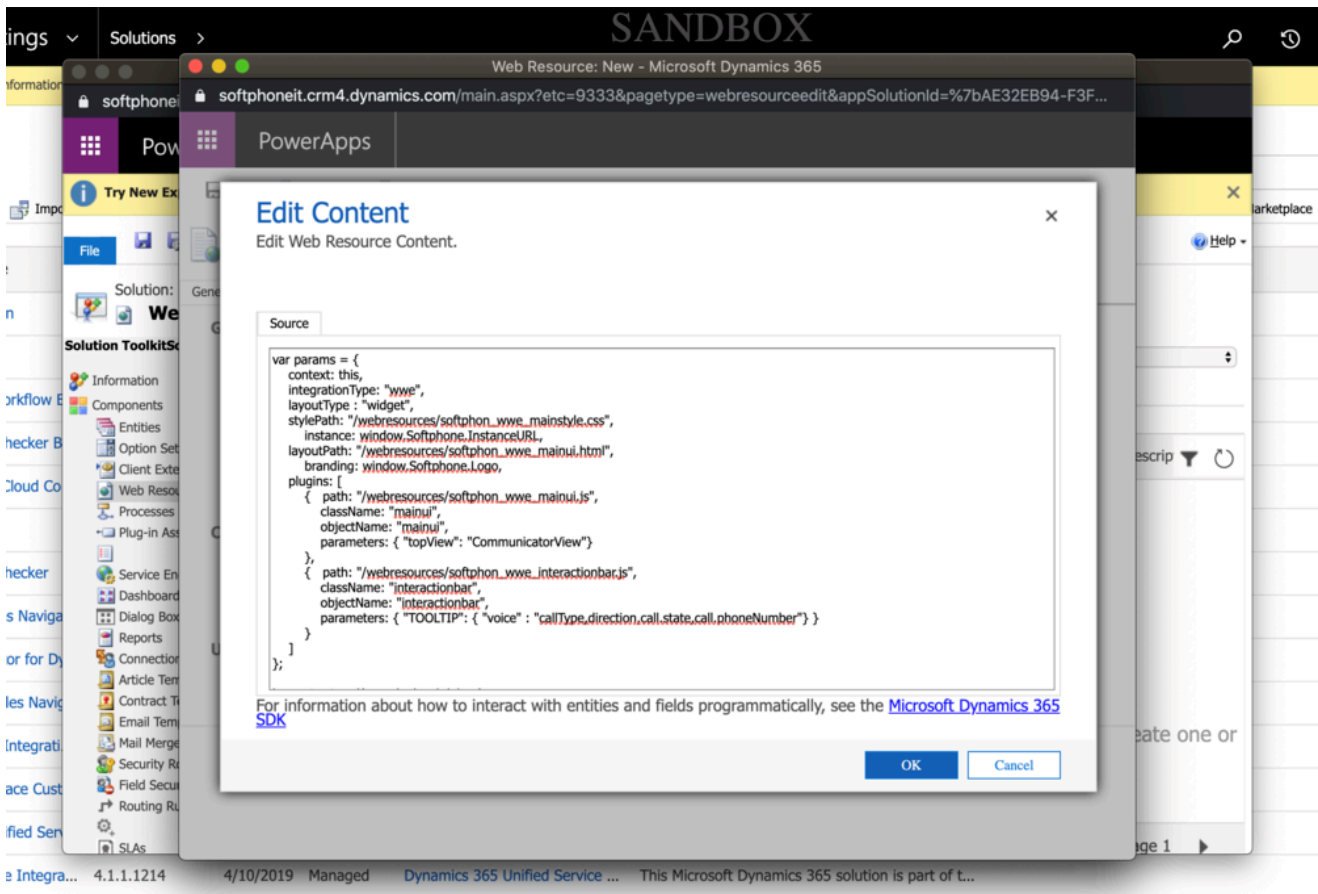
ings Solutions SANDBOX

nformation

softphonei

Pow

Try New Ex

Impo

File

Solution:

We

Solution ToolkitSo

Information
Components
Entities
Option Set
Client Exte
Web Resou
Processes
Plug-in Ass
Service En
Dashboard
Dialog Box
Reports
Connection
Article Tem
Contract T
Email Tem
Mail Merge
Security Ro
Field Secu
Routing Ru
SLAs

n
orkflow E
hecker B
Cloud Co
hecker
s Naviga
or for Dy
les Navig
Integrati
ace Cust
fied Serv
e Integra... 4.1.1.1214 4/10/2019 Managed Dynamics 365 Unified Service ... This Microsoft Dynamics 365 solution is part of t...

Web Resource: New - Microsoft Dynamics 365

softphoneit.crm4.dynamics.com/main.aspx?etc=9333&pagetype=webresourceedit&appSolutionId=%7bAE32EB94-F3F...

PowerApps

Gene

Edit Content
Edit Web Resource Content.

Source

var params = {
context: this,
integrationType: "wwe",
layoutType : "widget",
stylePath: "/webresources/softphon_wwe_mainstyle.css",
instance: window.Softphone.InstanceURL,
layoutPath: "/webresources/softphon_wwe_mainui.html",
branding: window.Softphone.Logo,
plugins: [
{ path: "/webresources/softphon_wwe_mainui.js",
className: "mainui",
objectName: "mainui",
parameters: { "topView": "CommunicatorView"}
},
{ path: "/webresources/softphon_wwe_interactionbar.js",
className: "interactionbar",
objectName: "interactionbar",
parameters: { "TOOLTIP": { "voice" : "callType,direction,call.state,call.phoneNumber"} }
}
]
};

For information about how to interact with entities and fields programmatically, see the Microsoft Dynamics 365 SDK

OK Cancel

arketplace
Help
escrip
eate one or
ge 1